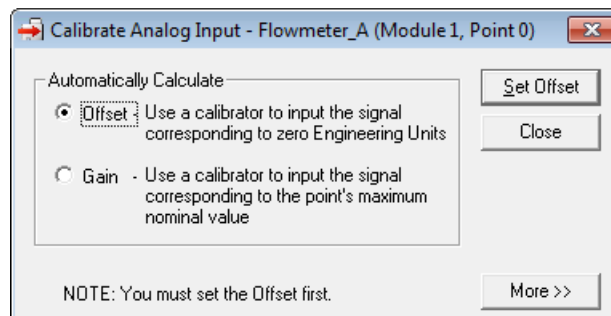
Calibrate Analog Input - Flowmeter_A (Module 1, Point 0)

Automatically Calculate

Offset - Use a calibrator to input the signal corresponding to zero Engineering Units

Gain - Use a calibrator to input the signal corresponding to the point's maximum nominal value

Set Offset

Close

NOTE: You must set the Offset first.

More >>